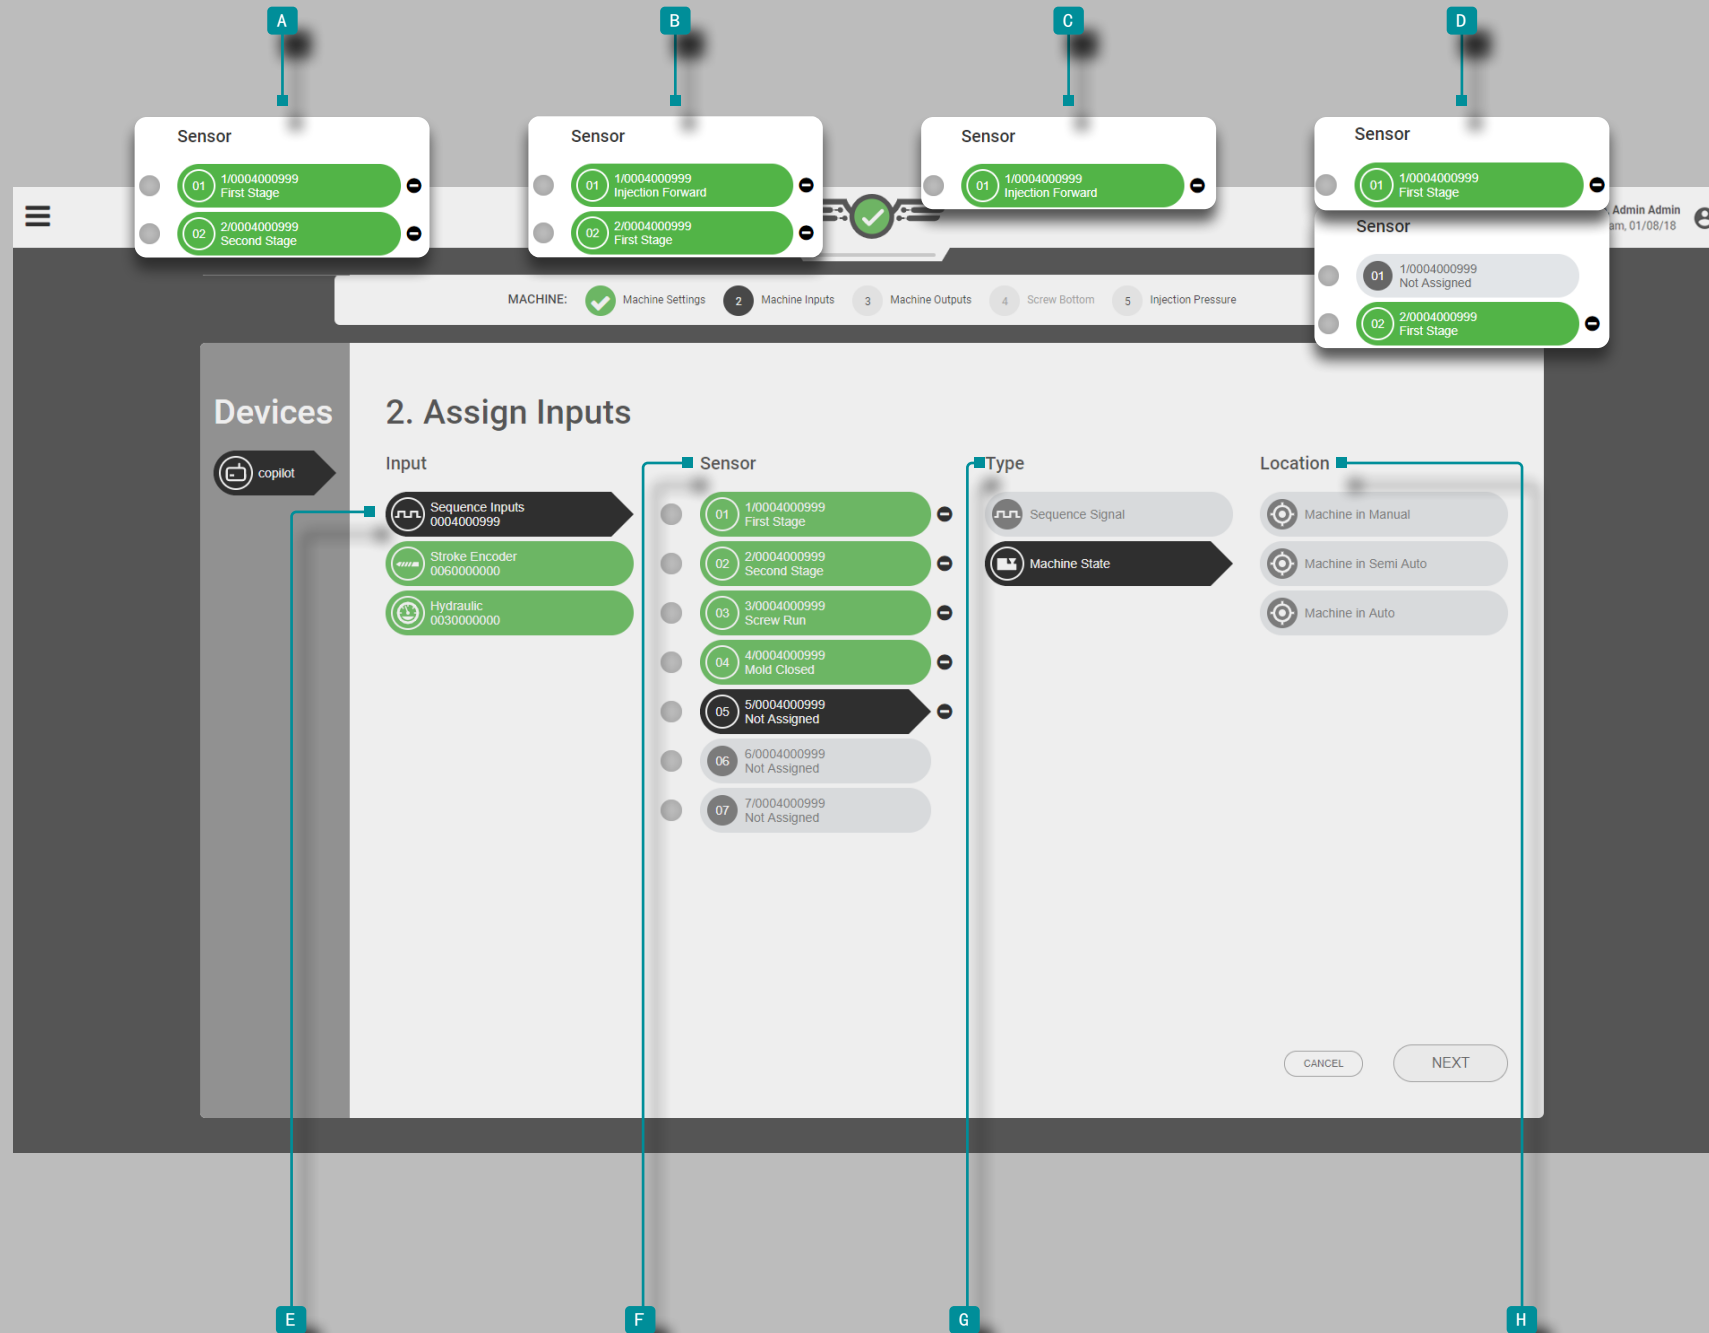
A

Sensor

01 1/0004000999 First Stage

02 2/0004000999 Second Stage

B

Sensor

01 1/0004000999 Injection Forward

02 2/0004000999 First Stage

C

Sensor

01 1/0004000999 Injection Forward

D

Sensor

01 1/0004000999 First Stage

Sensor

01 1/0004000999 Not Assigned

02 2/0004000999 First Stage

Admin Admin
am, 01/08/18

MACHINE: Machine Settings 2 Machine Inputs 3 Machine Outputs 4 Screw Bottom 5 Injection Pressure

Devices

copilot

2. Assign Inputs

Input

Sequence Inputs 0004000999

Stroke Encoder 0060000000

Hydraulic 0030000000

Sensor

01 1/0004000999 First Stage

02 2/0004000999 Second Stage

03 3/0004000999 Screw Run

04 4/0004000999 Mold Closed

05 5/0004000999 Not Assigned

06 6/0004000999 Not Assigned

07 7/0004000999 Not Assigned

Type

Sequence Signal

Machine State

Location

Machine in Manual

Machine in Semi Auto

Machine in Auto

CANCEL

NEXT

E

F

G

H